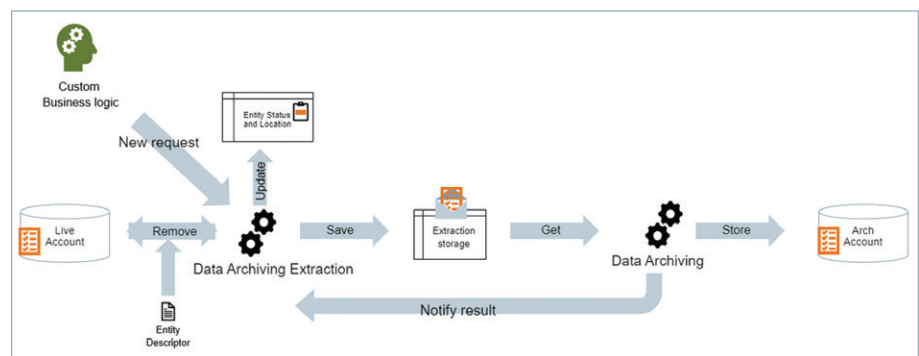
Custom Business logic

New request

Entity Status and Location

Update

Live Account

Remove

Data Archiving Extraction

Save

Extraction storage

Get

Data Archiving

Store

Arch Account

Notify result

Entity Descriptor